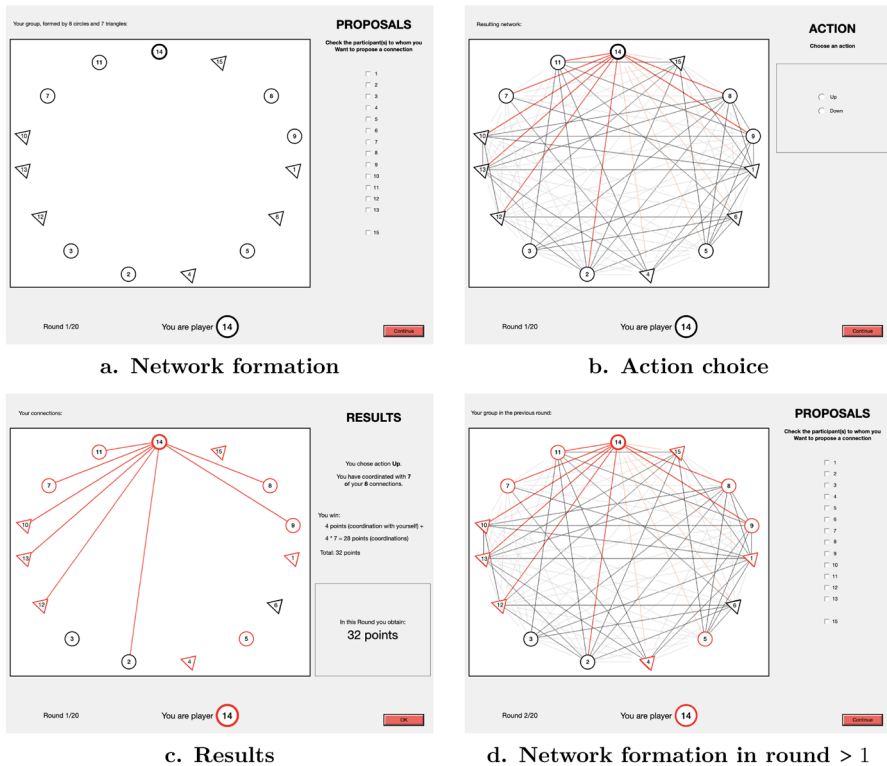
Your group, formed by 8 circles and 7 triangles:

PROPOSALS

Check the participant(s) to whom you Want to propose a connection

14 11 15 7 8 10 9 13 1 12 6 3 5 2 4

1
2
3
4
5
6
7
8
9
10
11
12
13

15

Round 1/20

You are player 14

Continue

a. Network formation

Resulting network:

ACTION

Choose an action

Up

Down

14 11 15 7 8 10 9 13 1 12 6 3 5 2 4

Round 1/20

You are player 14

Continue

b. Action choice

Your connections:

RESULTS

14 11 15 7 8 10 9 13 1 12 6 3 5 2 4

You chose action Up.

You have coordinated with 7 of your 8 connections.

You win:

4 points (coordination with yourself) +

4 * 7 = 28 points (coordinations)

Total: 32 points

In this Round you obtain:

32 points

Round 1/20

You are player 14

OK

c. Results

Your group in the previous round:

PROPOSALS

Check the participant(s) to whom you Want to propose a connection

14 11 15 7 8 10 9 13 1 12 6 3 5 2 4

1
2
3
4
5
6
7
8
9
10
11
12
13

15

Round 2/20

You are player 14

Continue

d. Network formation in round > 1